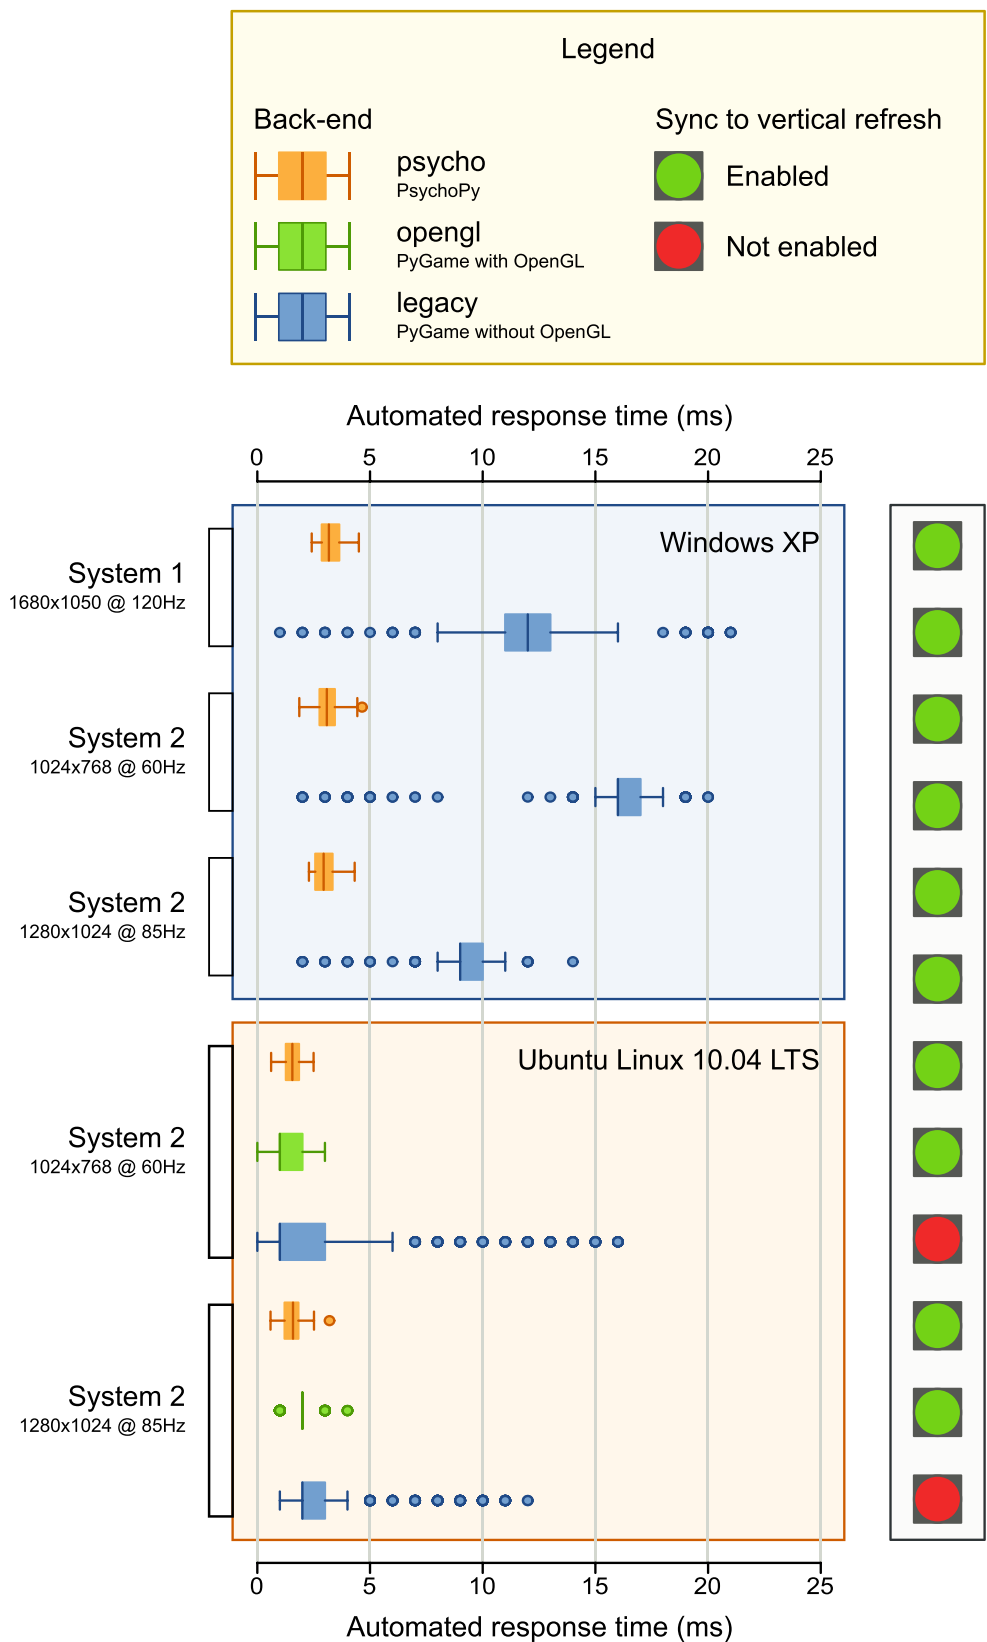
Legend

Back-end

psycho
PsychoPy

opengl
PyGame with OpenGL

legacy
PyGame without OpenGL

Sync to vertical refresh

Enabled

Not enabled

Automated response time (ms)

0 5 10 15 20 25

Windows XP

System 1
1680x1050 @ 120Hz

System 2
1024x768 @ 60Hz

System 2
1280x1024 @ 85Hz

Ubuntu Linux 10.04 LTS

System 2
1024x768 @ 60Hz

System 2
1280x1024 @ 85Hz

0 5 10 15 20 25

Automated response time (ms)